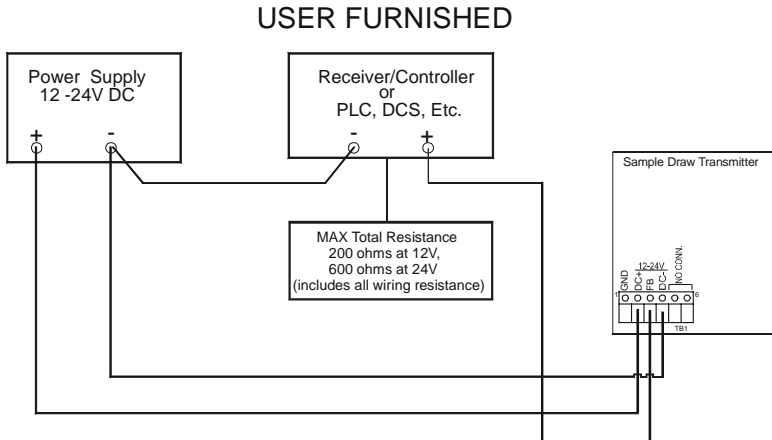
USER FURNISHED

Power Supply 12 -24V DC

+ -

Receiver/Controller or PLC, DCS, Etc.

- +

MAX Total Resistance 200 ohms at 12V, 600 ohms at 24V (includes all wiring resistance)

Sample Draw Transmitter

12-24V

GND DC+ FB DC- NO CONN.

1 6

TB1